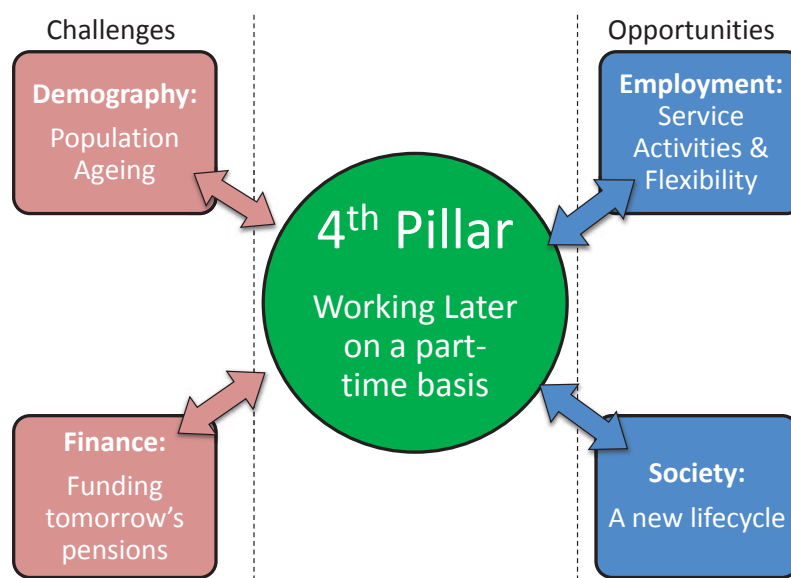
Challenges

Opportunities

Demography:
Population Ageing

Employment:
Service Activities & Flexibility

4$^{th}$ Pillar

Working Later on a part-time basis

Finance:
Funding tomorrow's pensions

Society:
A new lifecycle